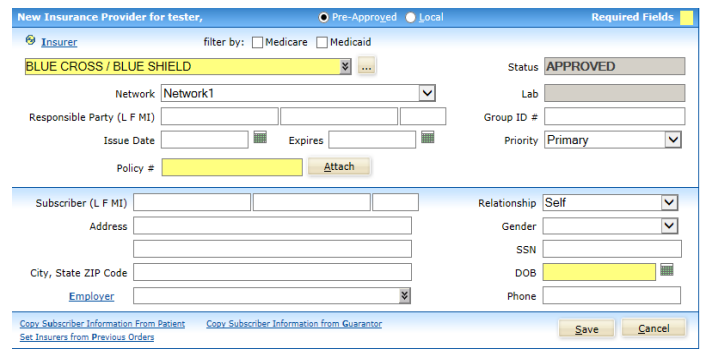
New Insurance Provider for tester,

Pre-Approved Local

Required Fields

Insurer

filter by: Medicare Medicaid

BLUE CROSS / BLUE SHIELD

...

Status APPROVED

Network Network1

Lab

Responsible Party (L F MI)

Group ID #

Issue Date

Expires

Priority Primary

Policy #

Attach

Subscriber (L F MI)

Relationship Self

Address

Gender

SSN

City, State ZIP Code

DOB

Employer

Phone

Copy Subscriber Information From Patient

Copy Subscriber Information from Guarantor

Set Insurers from Previous Orders

Save

Cancel